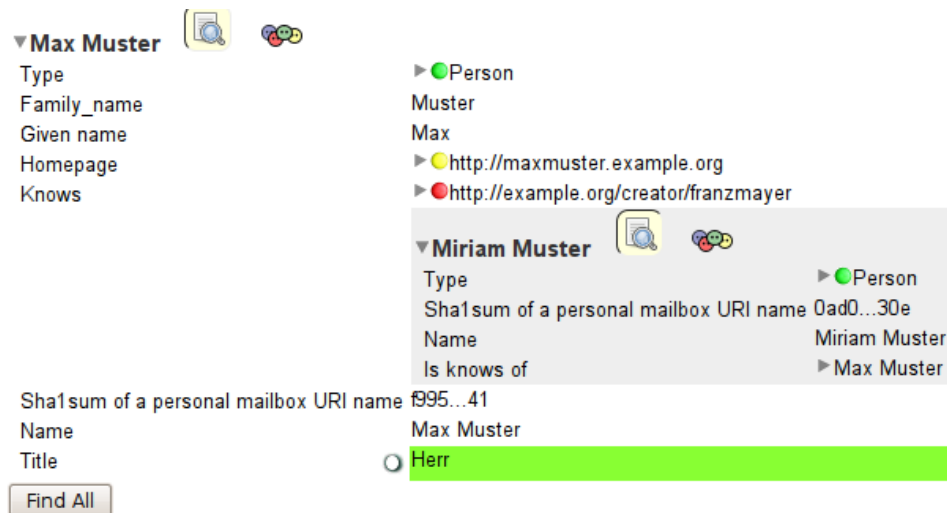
▼Max Muster

| | |
|---|---|
| Type | ►Person |
| Family_name | Muster |
| Given name | Max |
| Homepage | ►http://maxmuster.example.org |
| Knows | ►http://example.org/creator/franzmayer |

▼Miriam Muster

| | |
|---|---|
| Type | ►Person |
| Sha1sum of a personal mailbox URI name | 0ad0…30e |
| Name | Miriam Muster |
| Is knows of | ►Max Muster |

| | |
|---|---|
| Sha1sum of a personal mailbox URI name | f995…41 |
| Name | Max Muster |
| Title | Herr |

Find All